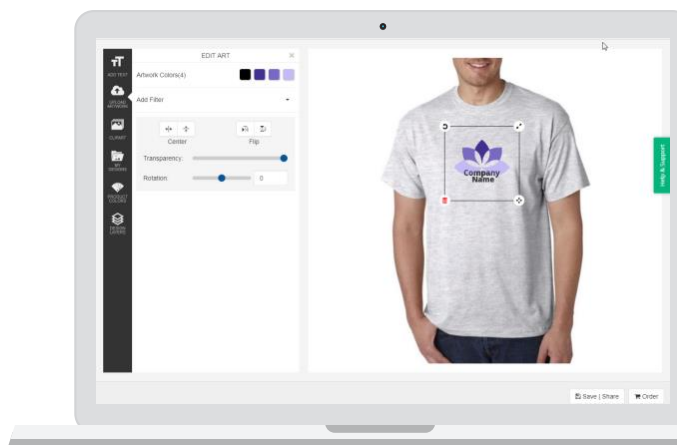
ADD TEXT

UPLOAD ARTWORK

CLIPART

MY DESIGNS

PRODUCT COLORS

DESIGN LAYERS

EDIT ART ×

Artwork Colors(4)

Add Filter

Center

Flip

Transparency

Rotation 0

Company Name

Help & Support

Save | Share

Order